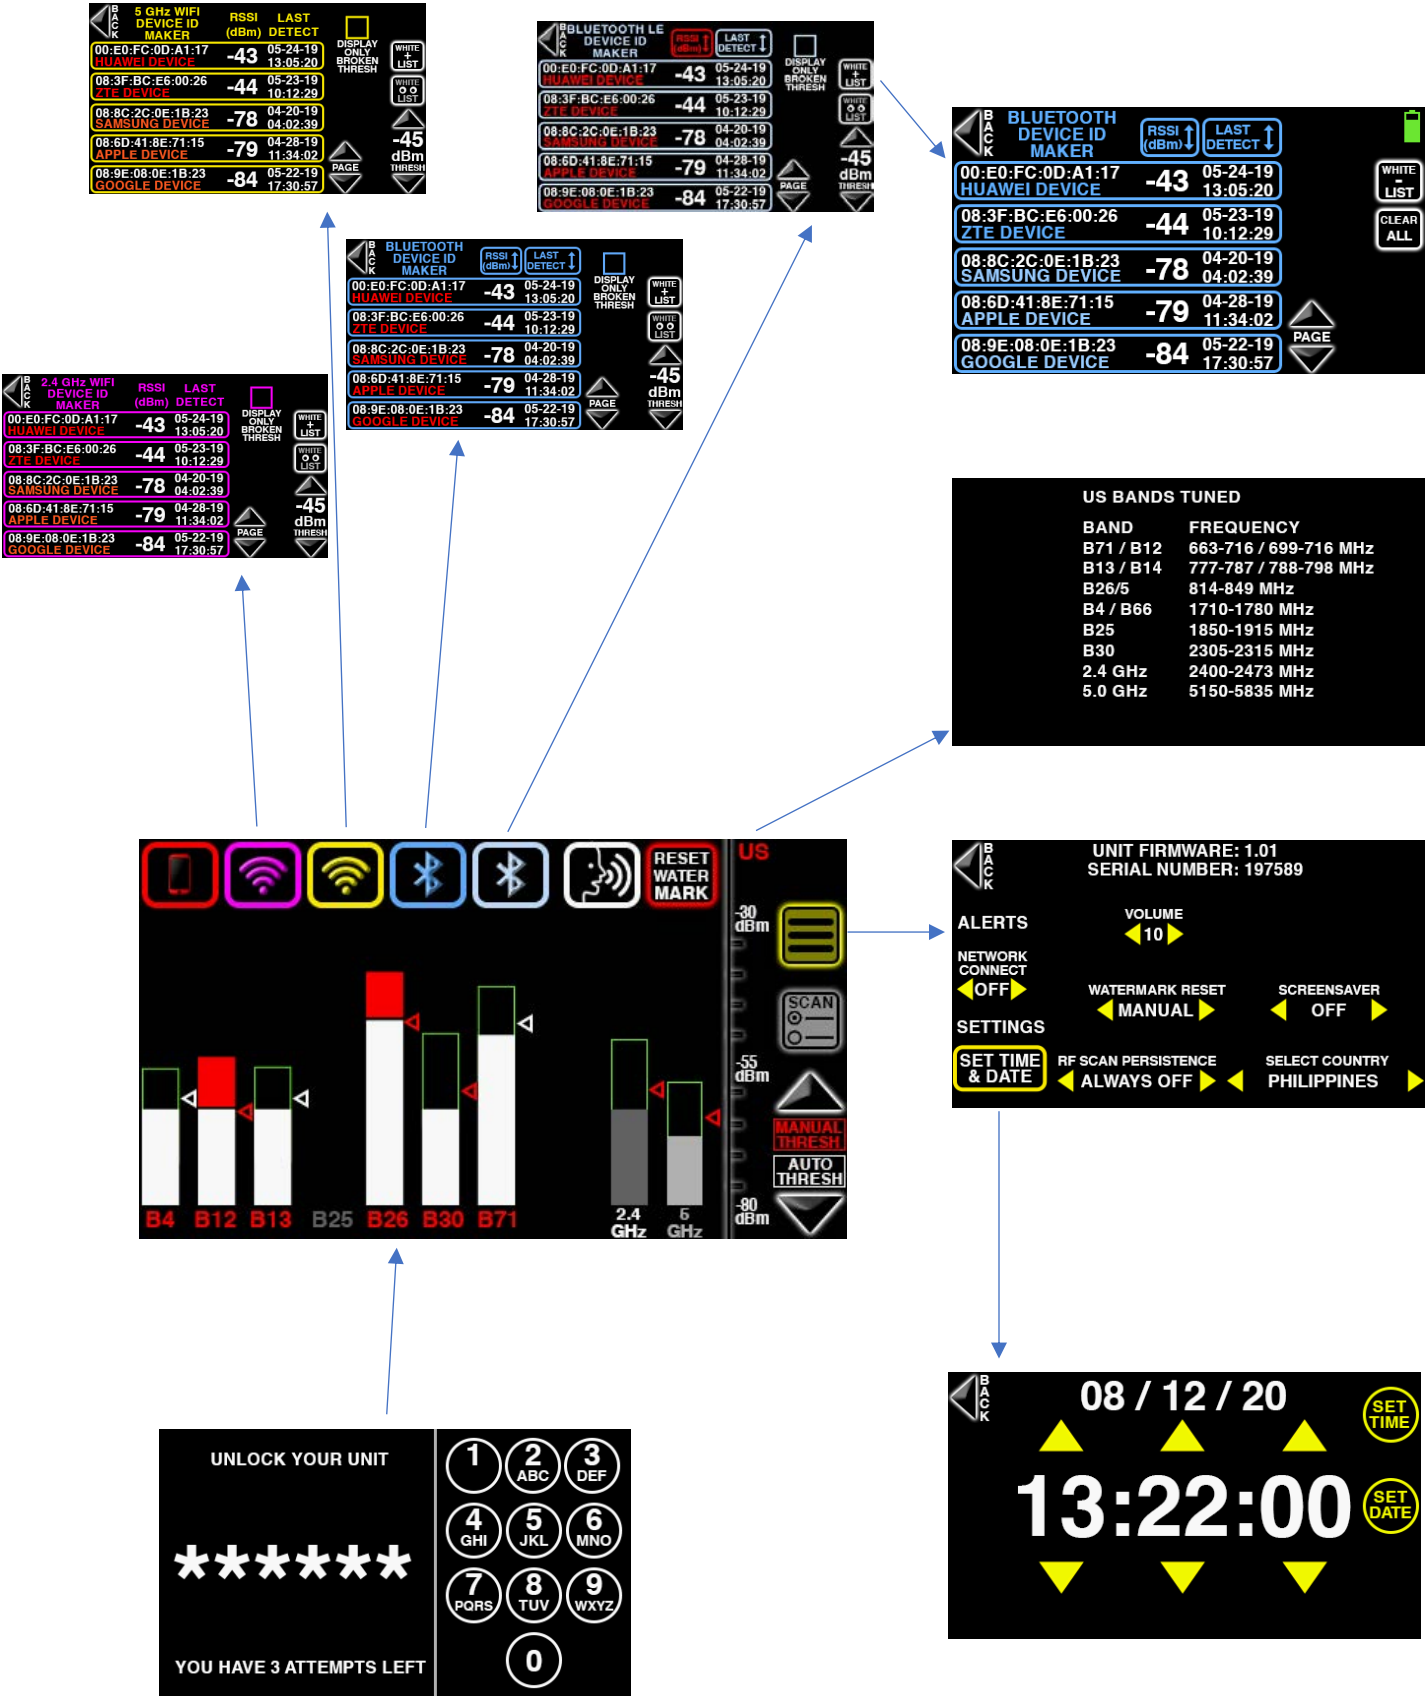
BACK 5 GHz WIFI DEVICE ID MAKER RSSI (dBm) LAST DETECT

00:E0:FC:0D:A1:17 HUAWEI DEVICE -43 05-24-19 13:05:20
08:3F:BC:E6:00:26 ZTE DEVICE -44 05-23-19 10:12:29
08:8C:2C:0E:1B:23 SAMSUNG DEVICE -78 04-20-19 04:02:39
08:6D:41:8E:71:15 APPLE DEVICE -79 04-28-19 11:34:02
08:9E:08:0E:1B:23 GOOGLE DEVICE -84 05-22-19 17:30:57

DISPLAY ONLY BROKEN THRESH
WHITE + LIST
WHITE LIST
PAGE
-45 dBm THRESH

BACK BLUETOOTH LE DEVICE ID MAKER RSSI (dBm) LAST DETECT

00:E0:FC:0D:A1:17 HUAWEI DEVICE -43 05-24-19 13:05:20
08:3F:BC:E6:00:26 ZTE DEVICE -44 05-23-19 10:12:29
08:8C:2C:0E:1B:23 SAMSUNG DEVICE -78 04-20-19 04:02:39
08:6D:41:8E:71:15 APPLE DEVICE -79 04-28-19 11:34:02
08:9E:08:0E:1B:23 GOOGLE DEVICE -84 05-22-19 17:30:57

DISPLAY ONLY BROKEN THRESH
WHITE + LIST
WHITE LIST
PAGE
-45 dBm THRESH

BACK BLUETOOTH DEVICE ID MAKER RSSI (dBm) LAST DETECT

00:E0:FC:0D:A1:17 HUAWEI DEVICE -43 05-24-19 13:05:20
08:3F:BC:E6:00:26 ZTE DEVICE -44 05-23-19 10:12:29
08:8C:2C:0E:1B:23 SAMSUNG DEVICE -78 04-20-19 04:02:39
08:6D:41:8E:71:15 APPLE DEVICE -79 04-28-19 11:34:02
08:9E:08:0E:1B:23 GOOGLE DEVICE -84 05-22-19 17:30:57

WHITE LIST
CLEAR ALL
PAGE

BACK BLUETOOTH DEVICE ID MAKER RSSI (dBm) LAST DETECT

00:E0:FC:0D:A1:17 HUAWEI DEVICE -43 05-24-19 13:05:20
08:3F:BC:E6:00:26 ZTE DEVICE -44 05-23-19 10:12:29
08:8C:2C:0E:1B:23 SAMSUNG DEVICE -78 04-20-19 04:02:39
08:6D:41:8E:71:15 APPLE DEVICE -79 04-28-19 11:34:02
08:9E:08:0E:1B:23 GOOGLE DEVICE -84 05-22-19 17:30:57

DISPLAY ONLY BROKEN THRESH
WHITE + LIST
WHITE LIST
PAGE
-45 dBm THRESH

BACK 2.4 GHz WIFI DEVICE ID MAKER RSSI (dBm) LAST DETECT

00:E0:FC:0D:A1:17 HUAWEI DEVICE -43 05-24-19 13:05:20
08:3F:BC:E6:00:26 ZTE DEVICE -44 05-23-19 10:12:29
08:8C:2C:0E:1B:23 SAMSUNG DEVICE -78 04-20-19 04:02:39
08:6D:41:8E:71:15 APPLE DEVICE -79 04-28-19 11:34:02
08:9E:08:0E:1B:23 GOOGLE DEVICE -84 05-22-19 17:30:57

DISPLAY ONLY BROKEN THRESH
WHITE + LIST
WHITE LIST
PAGE
-45 dBm THRESH

US BANDS TUNED

| BAND | FREQUENCY |
|---|---|
| B71 / B12 | 663-716 / 699-716 MHz |
| B13 / B14 | 777-787 / 788-798 MHz |
| B26/5 | 814-849 MHz |
| B4 / B66 | 1710-1780 MHz |
| B25 | 1850-1915 MHz |
| B30 | 2305-2315 MHz |
| 2.4 GHz | 2400-2473 MHz |
| 5.0 GHz | 5150-5835 MHz |

RESET WATER MARK
US
-30 dBm
-55 dBm
-80 dBm
SCAN
MANUAL THRESH
AUTO THRESH
B4 B12 B13 B25 B26 B30 B71 2.4 GHz 5 GHz

BACK
UNIT FIRMWARE: 1.01
SERIAL NUMBER: 197589
ALERTS
VOLUME 10
NETWORK CONNECT OFF
WATERMARK RESET MANUAL
SCREENSAVER OFF
SETTINGS
SET TIME & DATE
RF SCAN PERSISTENCE ALWAYS OFF
SELECT COUNTRY PHILIPPINES

UNLOCK YOUR UNIT
******
YOU HAVE 3 ATTEMPTS LEFT
1 2 ABC 3 DEF
4 GHI 5 JKL 6 MNO
7 PQRS 8 TUV 9 WXYZ
0

BACK
08 / 12 / 20
SET TIME
13:22:00
SET DATE